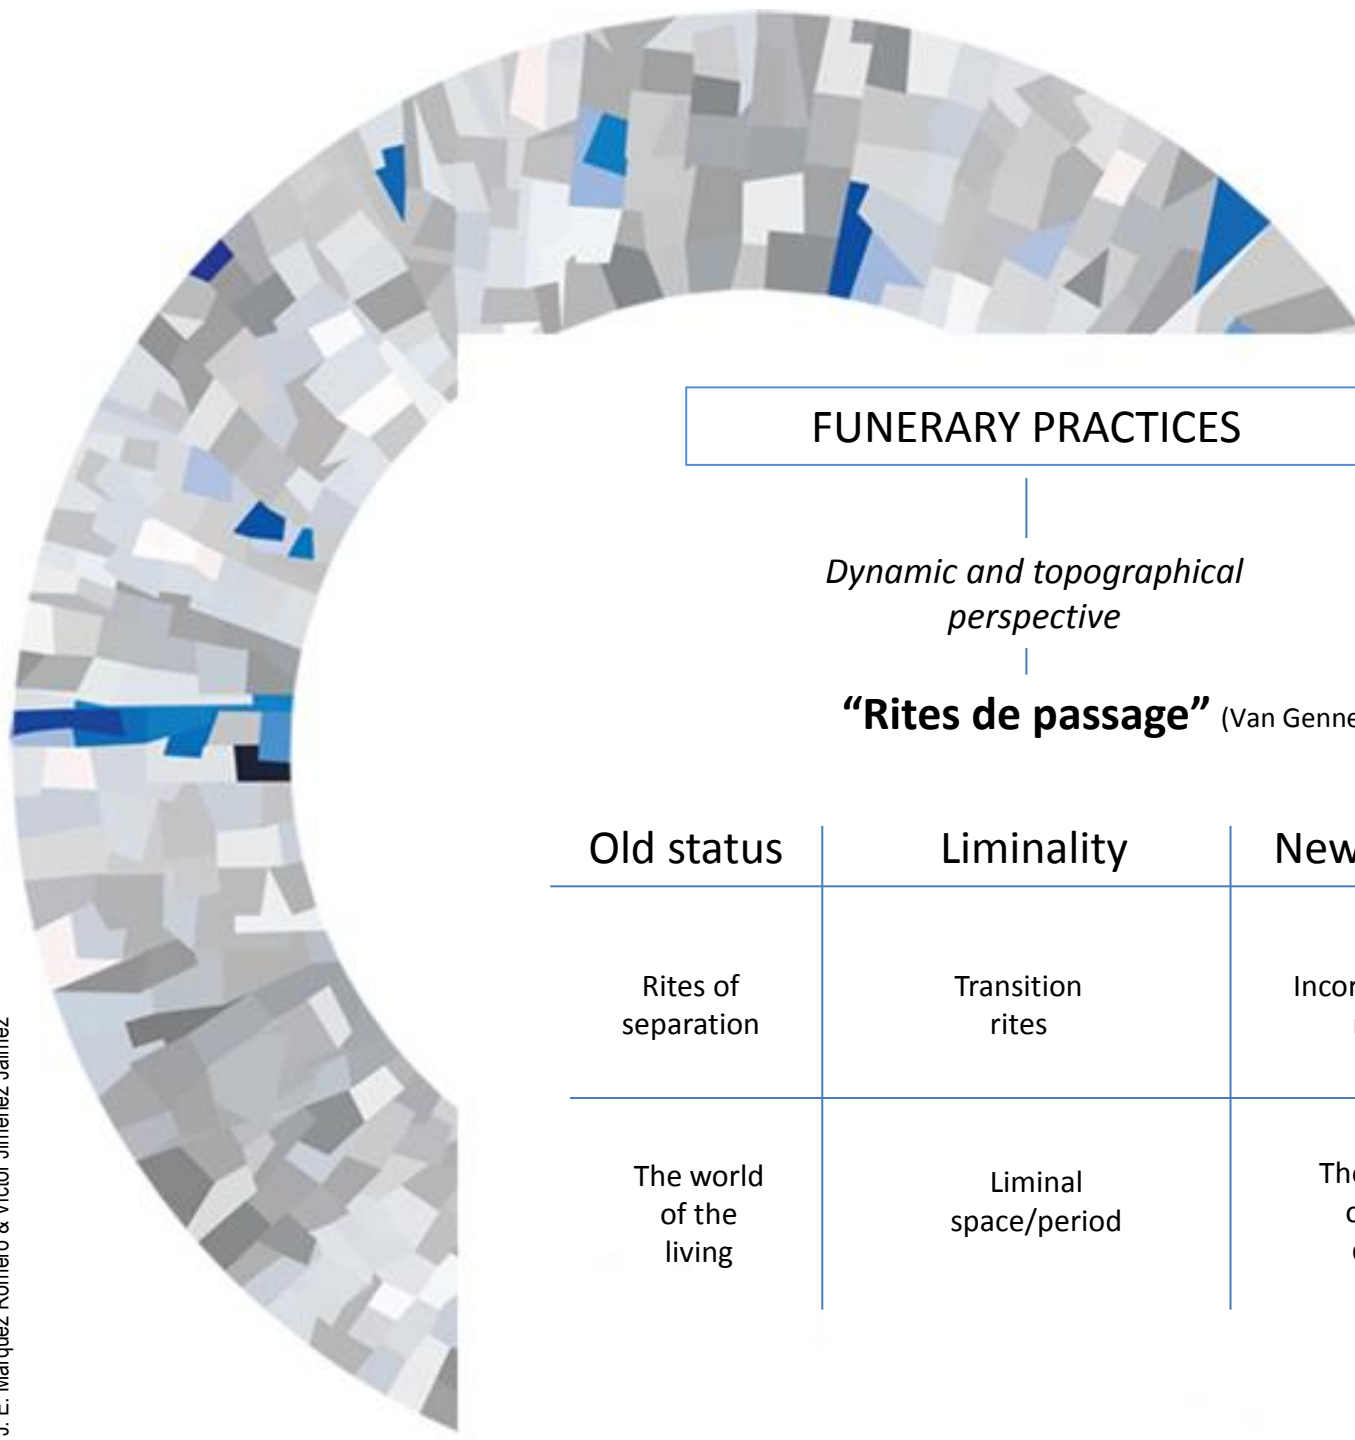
J. E. Márquez Romero & Víctor Jiménez Jáimez

FUNERARY PRACTICES

*Dynamic and topographical perspective*

**"Rites de passage"** (Van Genne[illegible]

| Old status | Liminality | New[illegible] |
|---|---|---|
| Rites of separation | Transition rites | Inco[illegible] |
| The world of the living | Liminal space/period | Th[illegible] |